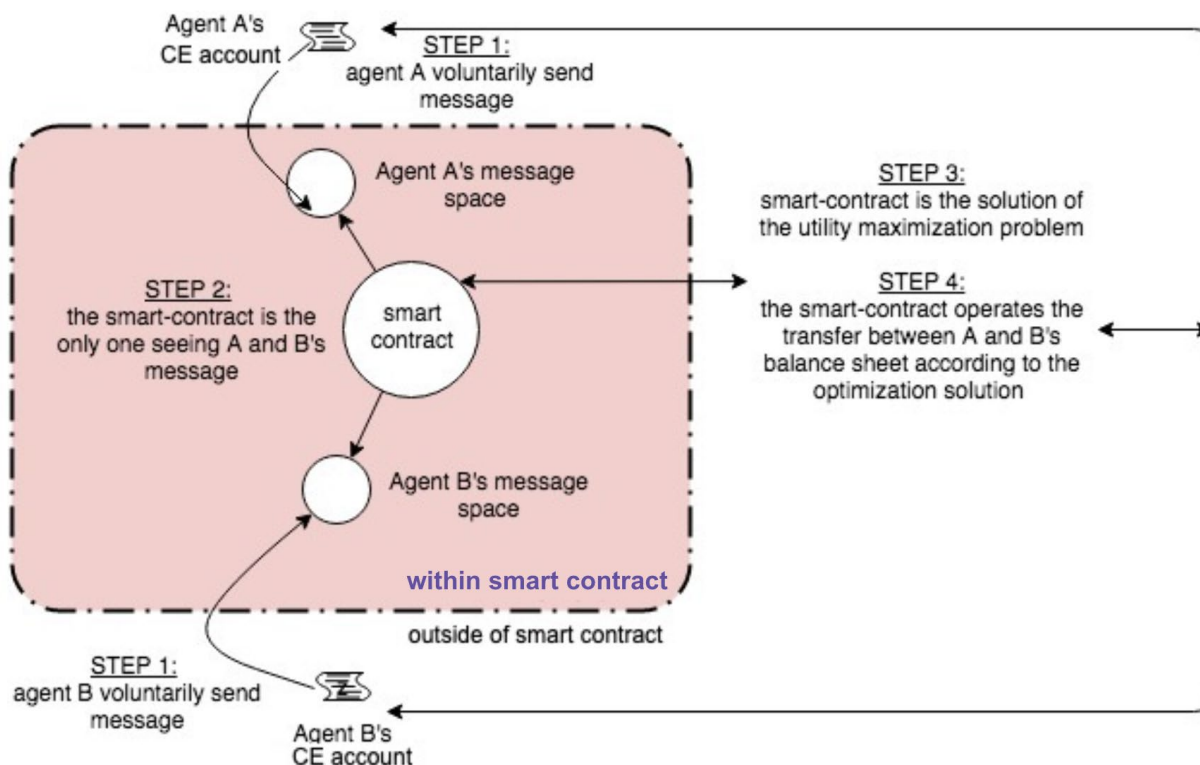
Agent A's CE account

STEP 1:
agent A voluntarily send message

Agent A's message space

STEP 3:
smart-contract is the solution of the utility maximization problem

STEP 2:
the smart-contract is the only one seeing A and B's message

smart contract

STEP 4:
the smart-contract operates the transfer between A and B's balance sheet according to the optimization solution

Agent B's message space

within smart contract

outside of smart contract

STEP 1:
agent B voluntarily send message

Agent B's CE account